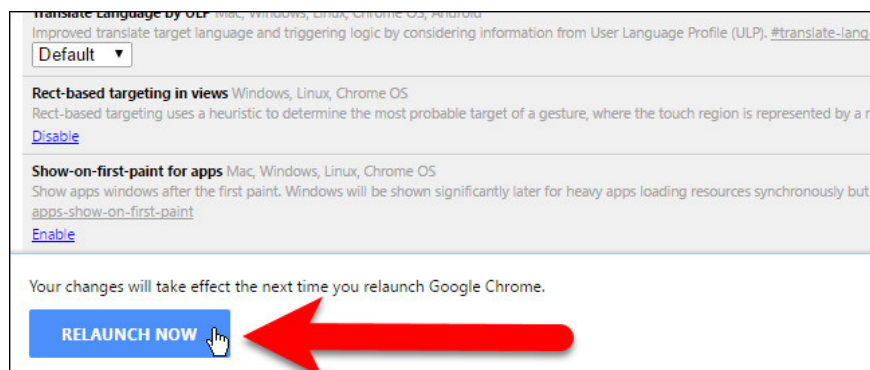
Translate language by ULP Mac, Windows, Linux, Chrome OS, Android
Improved translate target language and triggering logic by considering information from User Language Profile (ULP). #translate-lang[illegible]
Default ▾

Rect-based targeting in views Windows, Linux, Chrome OS
Rect-based targeting uses a heuristic to determine the most probable target of a gesture, where the touch region is represented by a r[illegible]
Disable

Show-on-first-paint for apps Mac, Windows, Linux, Chrome OS
Show apps windows after the first paint. Windows will be shown significantly later for heavy apps loading resources synchronously but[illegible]
apps-show-on-first-paint
Enable

Your changes will take effect the next time you relaunch Google Chrome.

RELAUNCH NOW